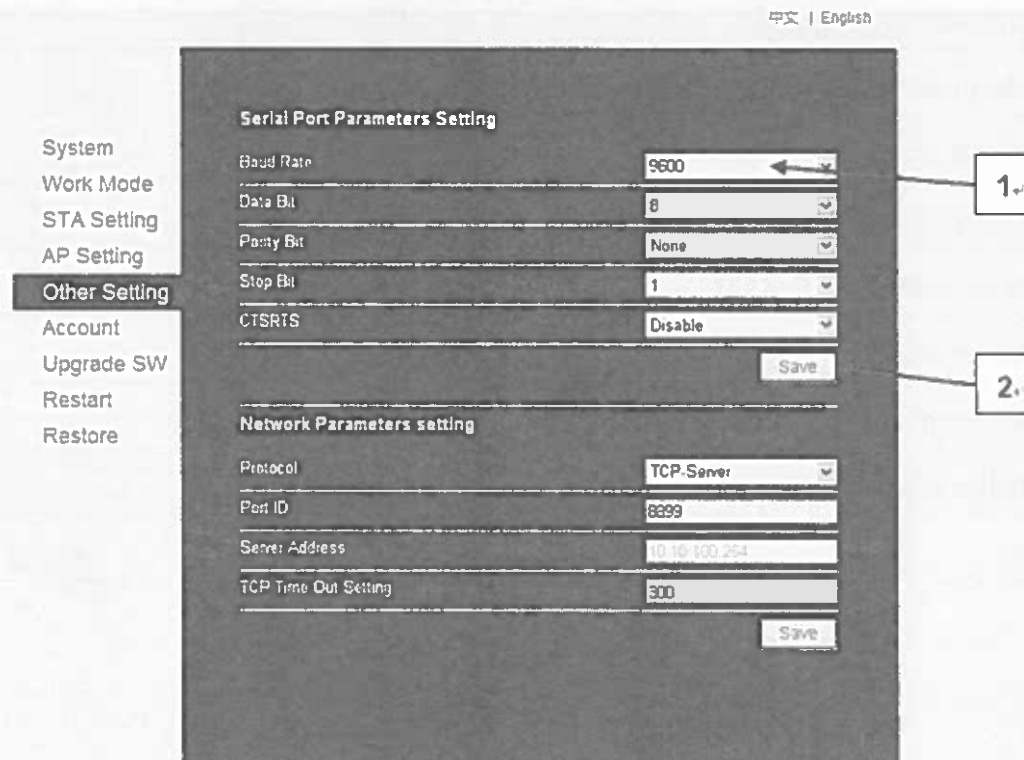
中文 | English

System
Work Mode
STA Setting
AP Setting
Other Setting
Account
Upgrade SW
Restart
Restore

Serial Port Parameters Setting

| | |
|---|---|
| Baud Rate | 9600 |
| Data Bit | 8 |
| Parity Bit | None |
| Stop Bit | 1 |
| CTSRTS | Disable |

Save

Network Parameters setting

| | |
|---|---|
| Protocol | TCP-Server |
| Port ID | 8899 |
| Server Address | 10.10.100.254 |
| TCP Time Out Setting | 300 |

Save

1.

2.